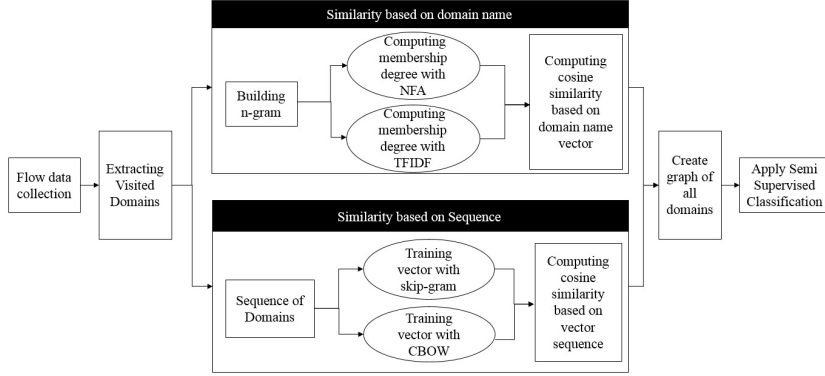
Flow data collection

Extracting Visited Domains

Similarity based on domain name

Building n-gram

Computing membership degree with NFA

Computing membership degree with TFIDF

Computing cosine similarity based on domain name vector

Similarity based on Sequence

Sequence of Domains

Training vector with skip-gram

Training vector with CBOW

Computing cosine similarity based on vector sequence

Create graph of all domains

Apply Semi Supervised Classification